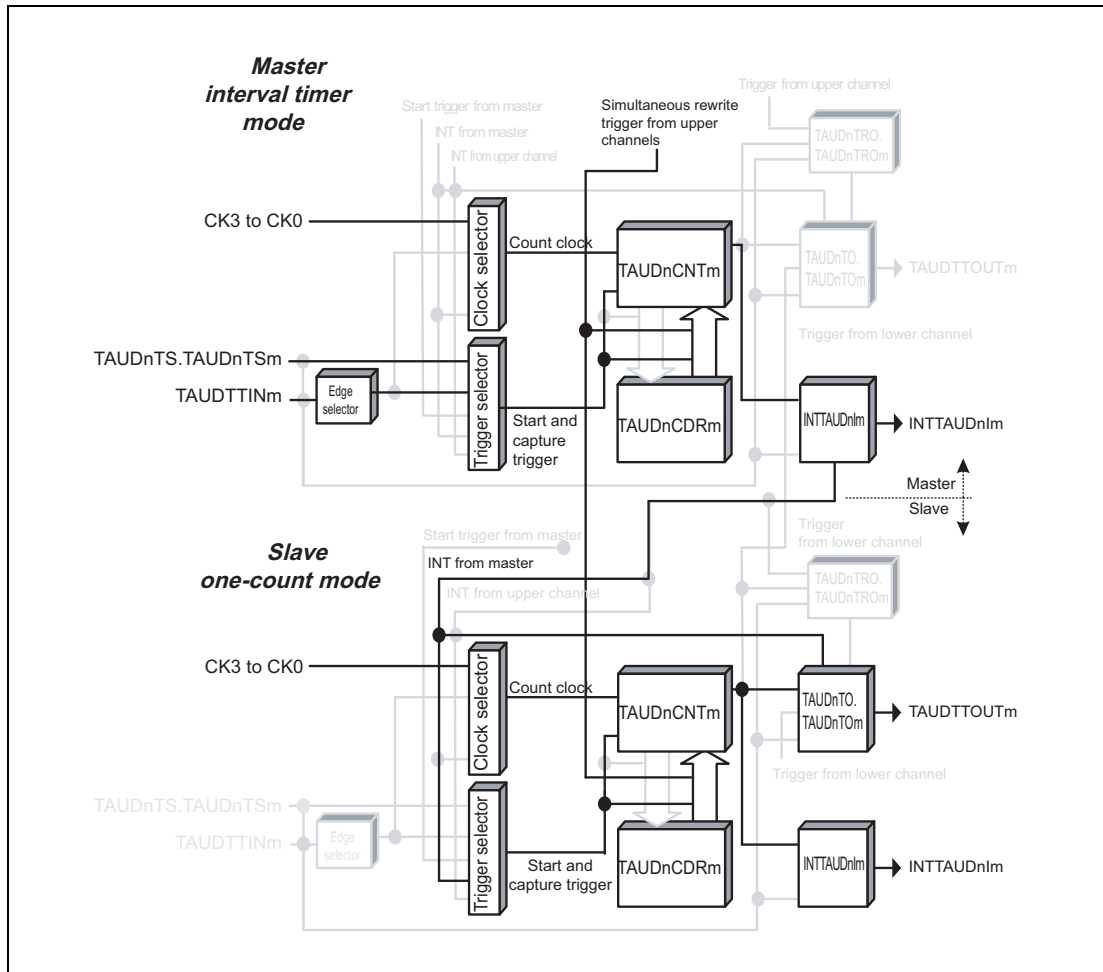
Master interval timer mode

Start trigger from master
INT from master
INT from upper channel

Simultaneous rewrite trigger from upper channels

Trigger from upper channel
TAUDnTRO. TAUDnTROm

CK3 to CK0
Clock selector
Count clock
TAUDnCNTm
TAUDnTO. TAUDnTOm
TAUDTTOUTm
Trigger from lower channel

TAUDnTS.TAUDnTSm
TAUDTTINm
Edge selector
Trigger selector
Start and capture trigger
TAUDnCDRm
INTTAUDnIm
INTTAUDnIm

Master
Slave

Slave one-count mode

Start trigger from master
INT from master
INT from upper channel
Trigger from lower channel
TAUDnTRO. TAUDnTROm

CK3 to CK0
Clock selector
Count clock
TAUDnCNTm
TAUDnTO. TAUDnTOm
TAUDTTOUTm
Trigger from lower channel

TAUDnTS.TAUDnTSm
TAUDTTINm
Edge selector
Trigger selector
Start and capture trigger
TAUDnCDRm
INTTAUDnIm
INTTAUDnIm